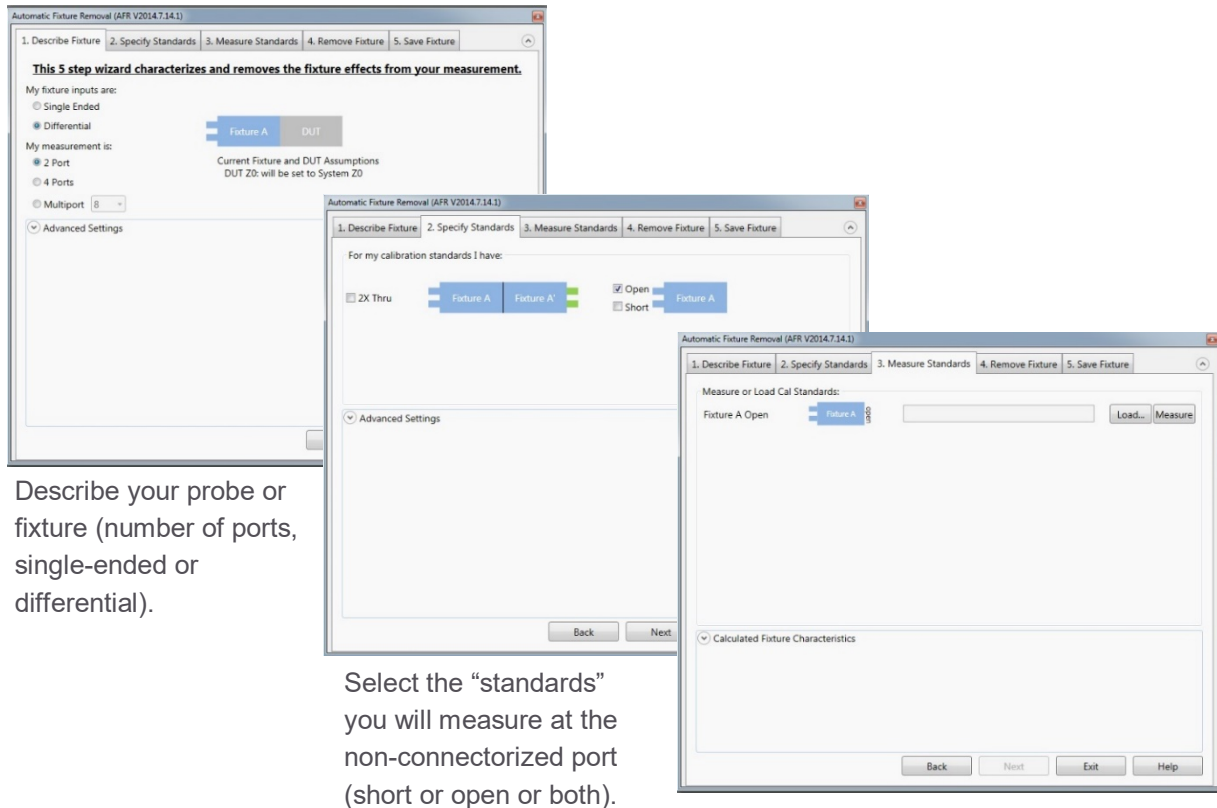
Automatic Fixture Removal (AFR V2014.7.14.1)

1. Describe Fixture | 2. Specify Standards | 3. Measure Standards | 4. Remove Fixture | 5. Save Fixture

This 5 step wizard characterizes and removes the fixture effects from your measurement.

My fixture inputs are:
Single Ended
Differential

Fixture A DUT

My measurement is:
2 Port
4 Ports
Multiport 8

Current Fixture and DUT Assumptions
DUT Z0: will be set to System Z0

Advanced Settings

Describe your probe or fixture (number of ports, single-ended or differential).

Automatic Fixture Removal (AFR V2014.7.14.1)

1. Describe Fixture | 2. Specify Standards | 3. Measure Standards | 4. Remove Fixture | 5. Save Fixture

For my calibration standards I have:

2X Thru Fixture A Fixture A'

Open
Short
Fixture A

Advanced Settings

Back Next

Select the "standards" you will measure at the non-connectorized port (short or open or both).

Automatic Fixture Removal (AFR V2014.7.14.1)

1. Describe Fixture | 2. Specify Standards | 3. Measure Standards | 4. Remove Fixture | 5. Save Fixture

Measure or Load Cal Standards:
Fixture A Open Fixture A open Load... Measure

Calculated Fixture Characteristics

Back Next Exit Help